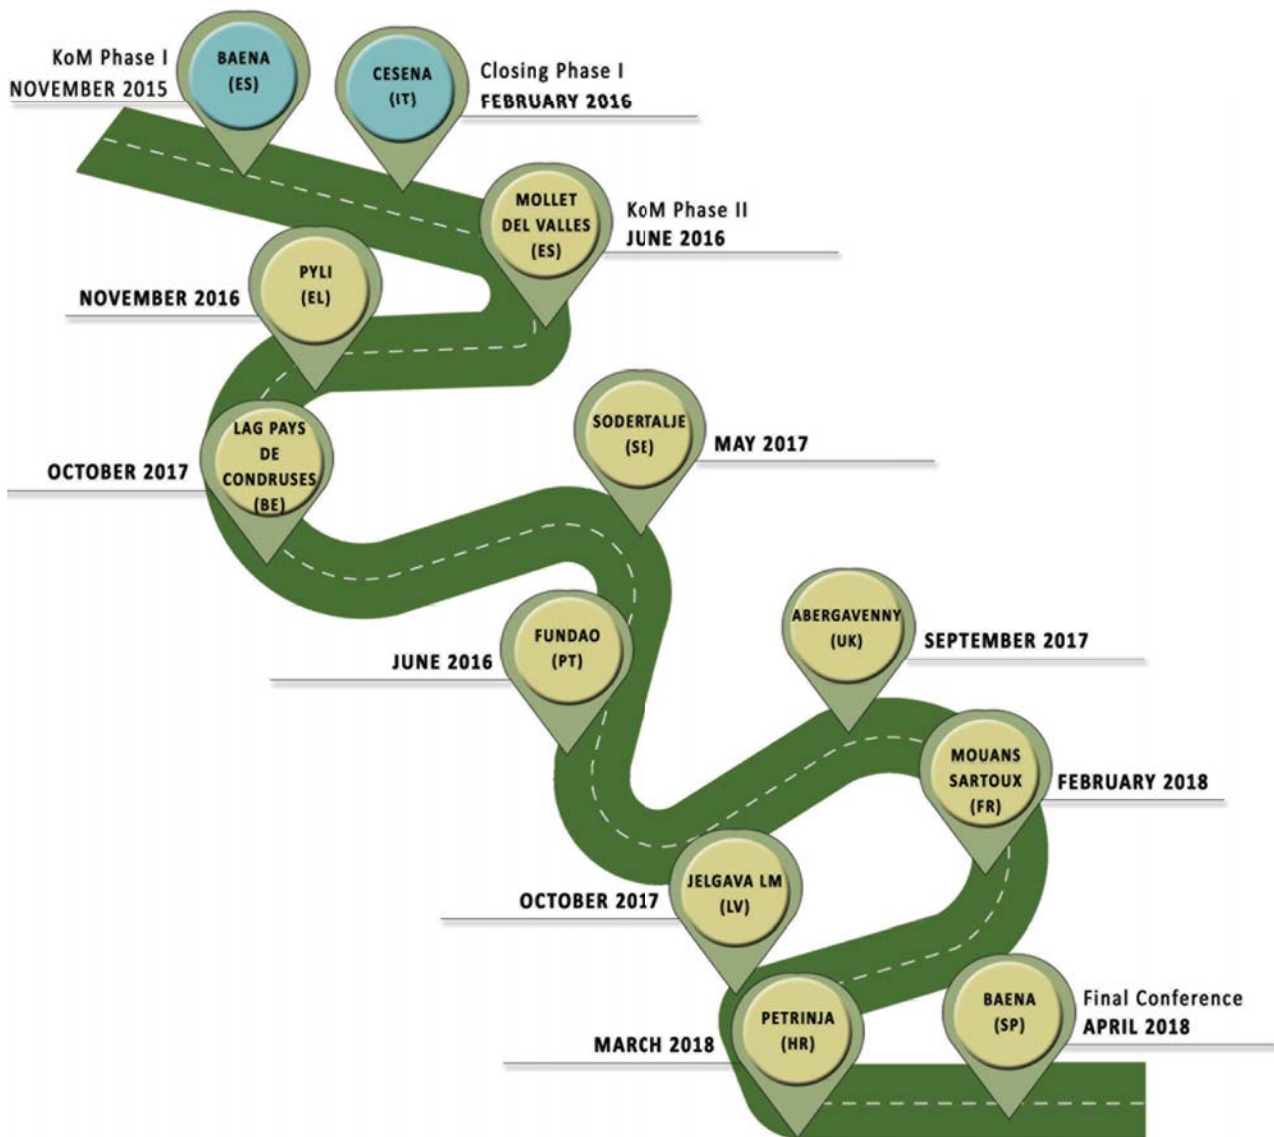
KoM Phase I
NOVEMBER 2015

BAENA
(ES)

CESENA
(IT)

Closing Phase I
FEBRUARY 2016

MOLLET
DEL VALLES
(ES)

KoM Phase II
JUNE 2016

PYLI
(EL)

NOVEMBER 2016

LAG PAYS
DE
CONDRUSES
(BE)

OCTOBER 2017

SODERTALJE
(SE)

MAY 2017

FUNDAO
(PT)

JUNE 2016

ABERGAVENNY
(UK)

SEPTEMBER 2017

MOUANS
SARTOUX
(FR)

FEBRUARY 2018

JELGAVA LM
(LV)

OCTOBER 2017

PETRINJA
(HR)

MARCH 2018

BAENA
(SP)

Final Conference
APRIL 2018